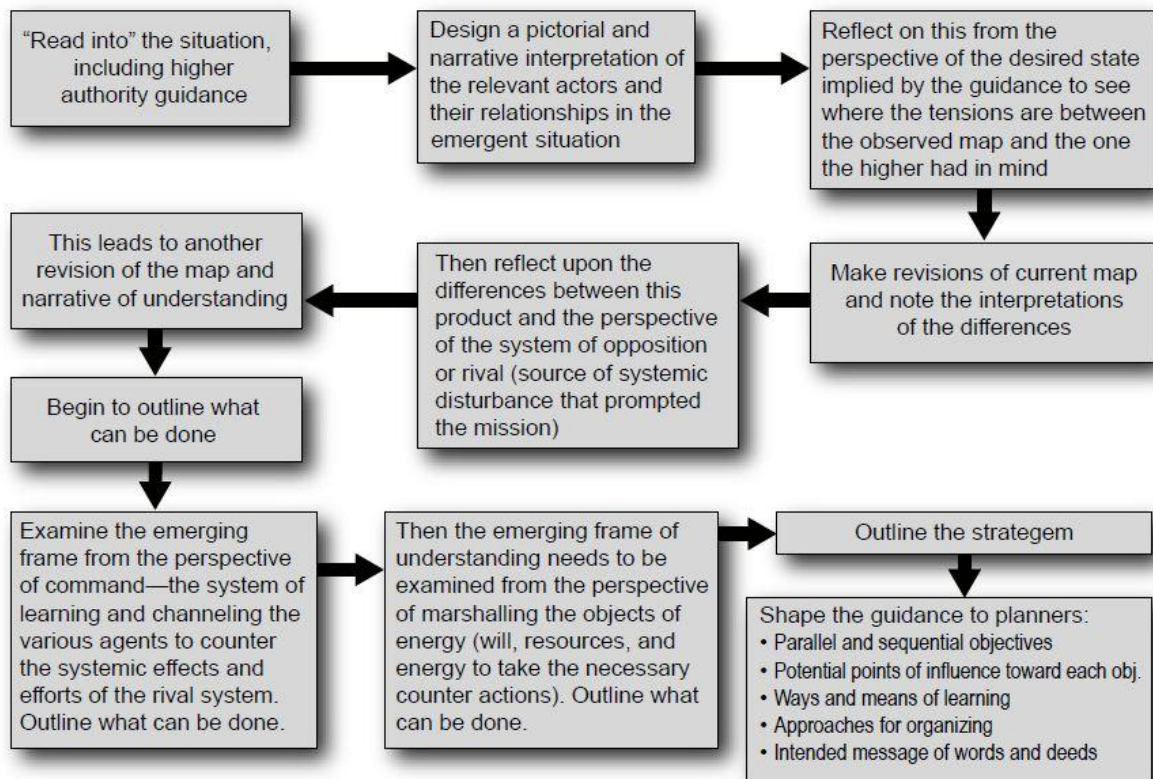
“Read into” the situation, including higher authority guidance

Design a pictorial and narrative interpretation of the relevant actors and their relationships in the emergent situation

Reflect on this from the perspective of the desired state implied by the guidance to see where the tensions are between the observed map and the one the higher had in mind

Make revisions of current map and note the interpretations of the differences

Then reflect upon the differences between this product and the perspective of the system of opposition or rival (source of systemic disturbance that prompted the mission)

This leads to another revision of the map and narrative of understanding

Begin to outline what can be done

Examine the emerging frame from the perspective of command—the system of learning and channeling the various agents to counter the systemic effects and efforts of the rival system. Outline what can be done.

Then the emerging frame of understanding needs to be examined from the perspective of marshalling the objects of energy (will, resources, and energy to take the necessary counter actions). Outline what can be done.

Outline the strategem

Shape the guidance to planners:
• Parallel and sequential objectives
• Potential points of influence toward each obj.
• Ways and means of learning
• Approaches for organizing
• Intended message of words and deeds